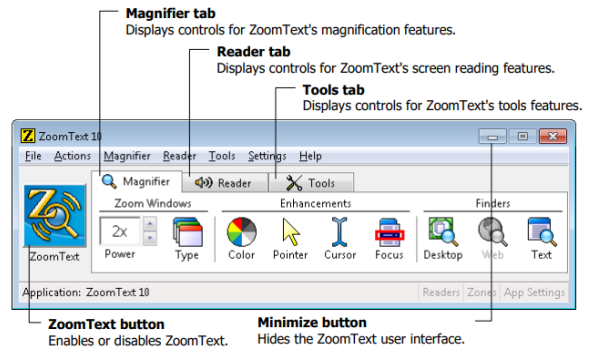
**Magnifier tab**
Displays controls for ZoomText's magnification features.

**Reader tab**
Displays controls for ZoomText's screen reading features.

**Tools tab**
Displays controls for ZoomText's tools features.

Z ZoomText 10

File Actions Magnifier Reader Tools Settings Help

Magnifier Reader Tools

Zoom Windows
2x
Power Type

Enhancements
Color Pointer Cursor Focus

Finders
Desktop Web Text

ZoomText

Application: ZoomText 10 Readers Zones App Settings

**ZoomText button**
Enables or disables ZoomText.

**Minimize button**
Hides the ZoomText user interface.